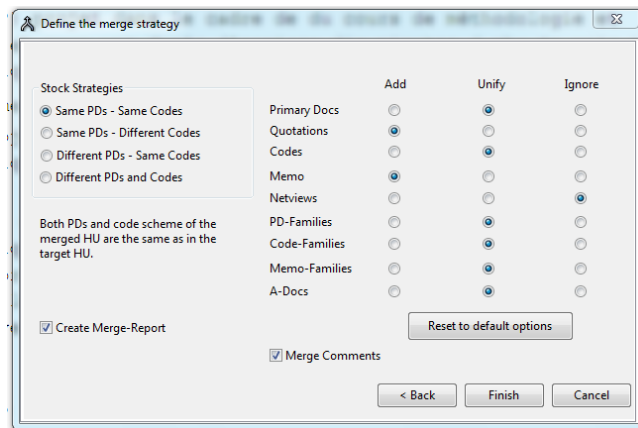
Define the merge strategy

Stock Strategies
Same PDs - Same Codes
Same PDs - Different Codes
Different PDs - Same Codes
Different PDs and Codes

Both PDs and code scheme of the merged HU are the same as in the target HU.

Create Merge-Report

|  | Add | Unify | Ignore |
|---|---|---|---|
| Primary Docs |  |  |  |
| Quotations |  |  |  |
| Codes |  |  |  |
| Memo |  |  |  |
| Netviews |  |  |  |
| PD-Families |  |  |  |
| Code-Families |  |  |  |
| Memo-Families |  |  |  |
| A-Docs |  |  |  |

Reset to default options

Merge Comments

< Back
Finish
Cancel